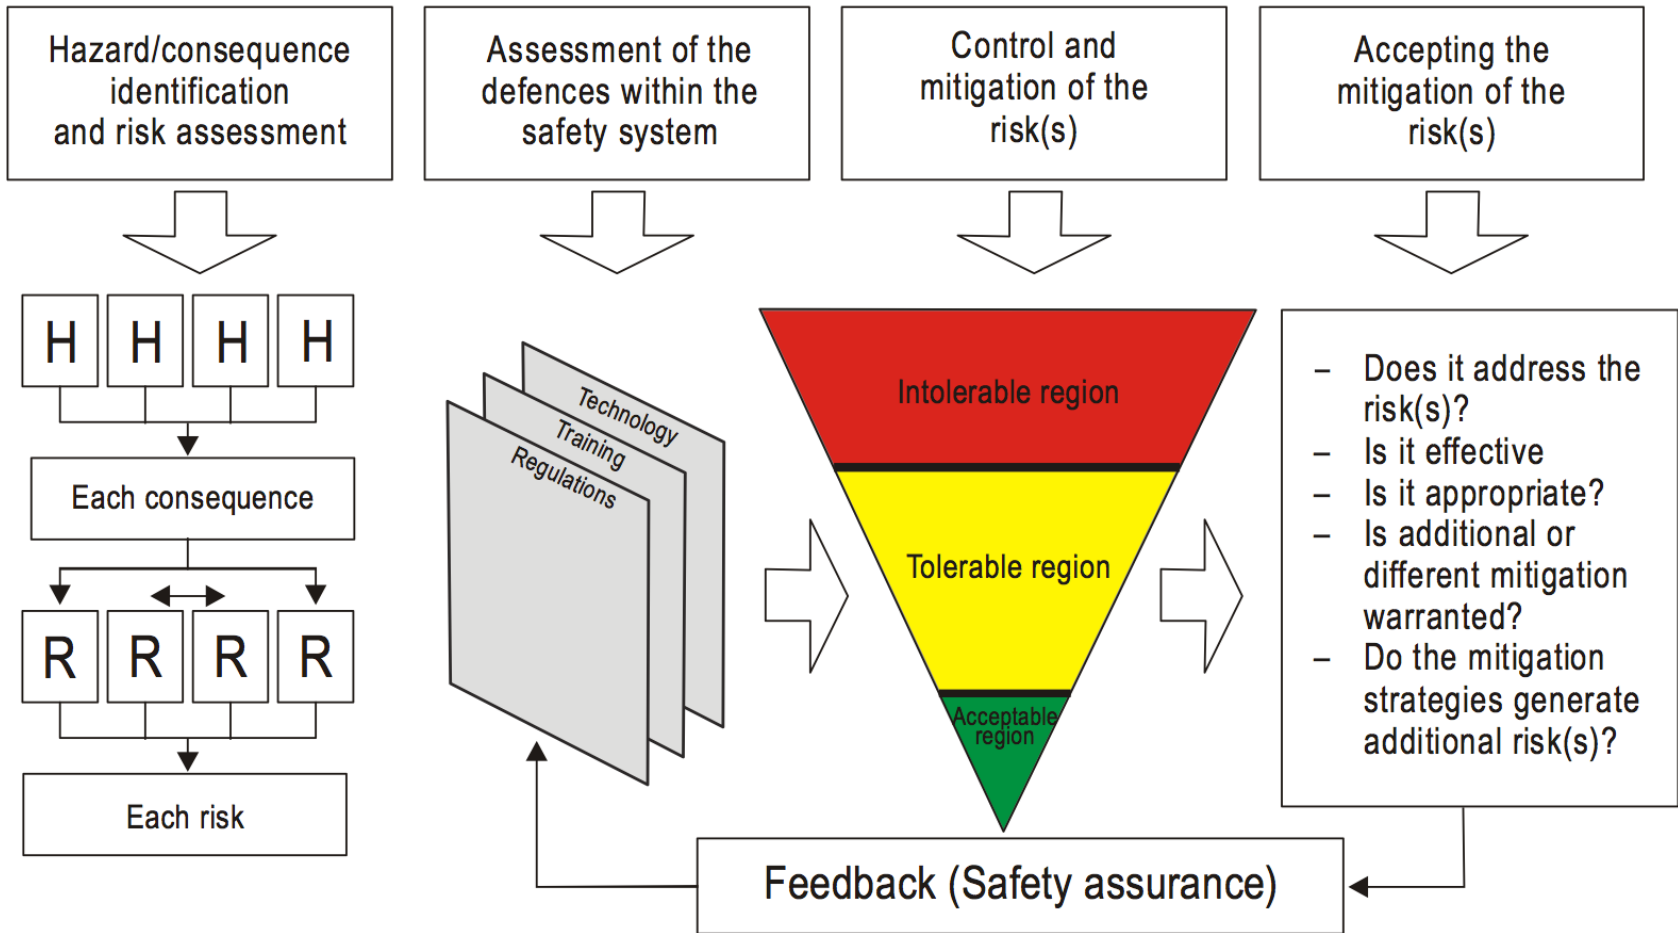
Hazard/consequence identification and risk assessment

Assessment of the defences within the safety system

Control and mitigation of the risk(s)

Accepting the mitigation of the risk(s)

H H H H

Each consequence

R R R R

Each risk

Technology

Training

Regulations

Intolerable region

Tolerable region

Acceptable region

– Does it address the risk(s)?
– Is it effective
– Is it appropriate?
– Is additional or different mitigation warranted?
– Do the mitigation strategies generate additional risk(s)?

Feedback (Safety assurance)